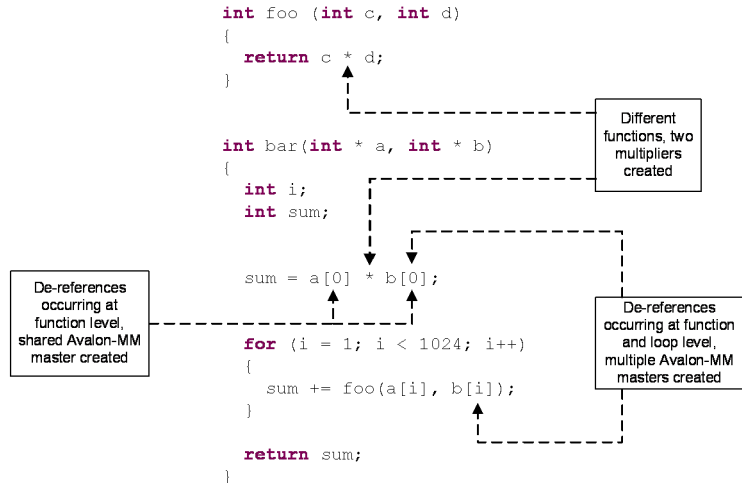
int foo (int c, int d)
{
  return c * d;
}

Different functions, two multipliers created

int bar(int * a, int * b)
{
  int i;
  int sum;

  sum = a[0] * b[0];

De-references occurring at function level, shared Avalon-MM master created

De-references occurring at function and loop level, multiple Avalon-MM masters created

  for (i = 1; i < 1024; i++)
  {
    sum += foo(a[i], b[i]);
  }

  return sum;
}